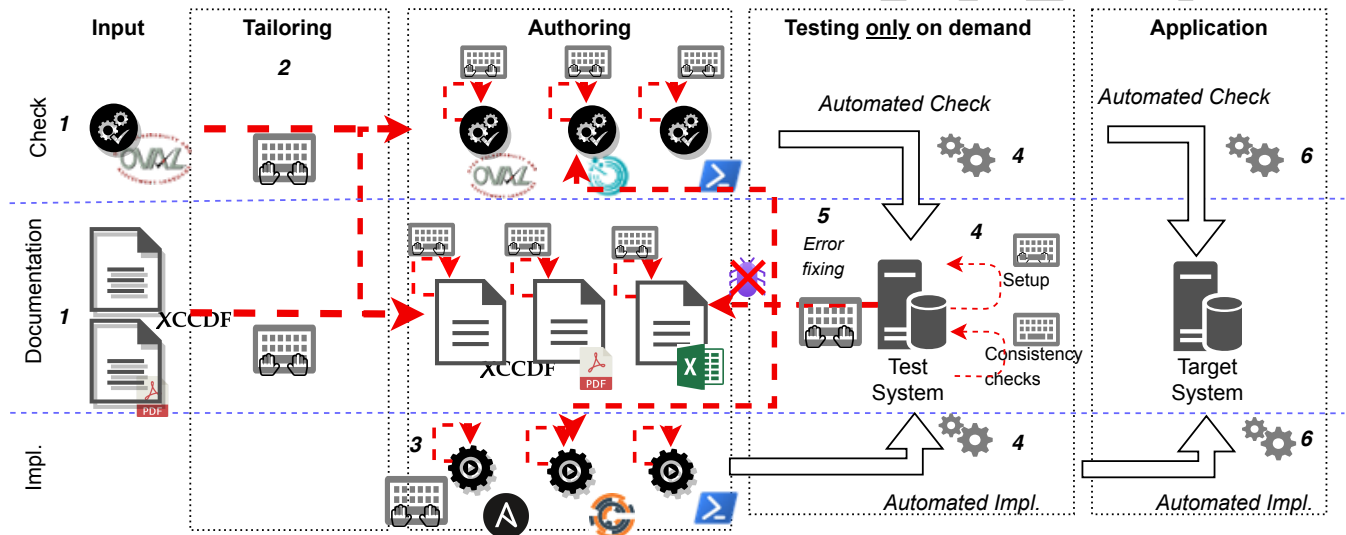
Input

Tailoring

Authoring

Testing only on demand

Application

Check

Documentation

Impl.

1

2

1

XCCDF

XCCDF

PDF

PDF

3

Automated Check

4

5

Error fixing

4

Setup

Consistency checks

Test System

4

Automated Impl.

Automated Check

6

Target System

6

Automated Impl.